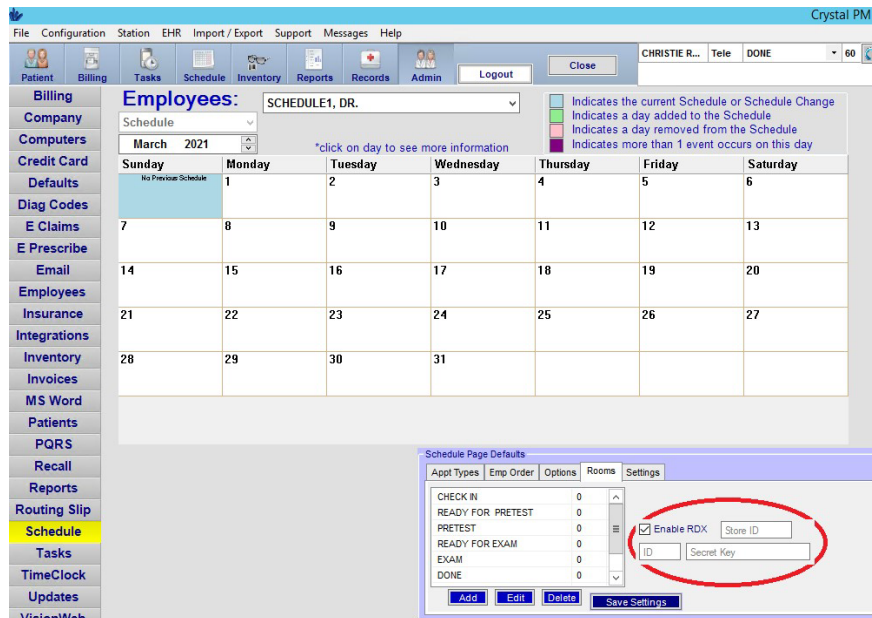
Crystal PM

File Configuration Station EHR Import / Export Support Messages Help

Patient Billing Tasks Schedule Inventory Reports Records Admin Logout Close

CHRISTIE R... Tele DONE 60

Billing
Company
Computers
Credit Card
Defaults
Diag Codes
E Claims
E Prescribe
Email
Employees
Insurance
Integrations
Inventory
Invoices
MS Word
Patients
PQRS
Recall
Reports
Routing Slip
Schedule
Tasks
TimeClock
Updates
VisionWeb

Employees: SCHEDULE1, DR.

Schedule

March 2021

*click on day to see more information

Indicates the current Schedule or Schedule Change
Indicates a day added to the Schedule
Indicates a day removed from the Schedule
Indicates more than 1 event occurs on this day

| Sunday | Monday | Tuesday | Wednesday | Thursday | Friday | Saturday |
|---|---|---|---|---|---|---|
| No Previous Schedule | 1 | 2 | 3 | 4 | 5 | 6 |
| 7 | 8 | 9 | 10 | 11 | 12 | 13 |
| 14 | 15 | 16 | 17 | 18 | 19 | 20 |
| 21 | 22 | 23 | 24 | 25 | 26 | 27 |
| 28 | 29 | 30 | 31 | | | |

Schedule Page Defaults

Appt Types Emp Order Options Rooms Settings

| | |
|---|---|
| CHECK IN | 0 |
| READY FOR PRETEST | 0 |
| PRETEST | 0 |
| READY FOR EXAM | 0 |
| EXAM | 0 |
| DONE | 0 |

Enable RDX Store ID
ID Secret Key

Add Edit Delete Save Settings